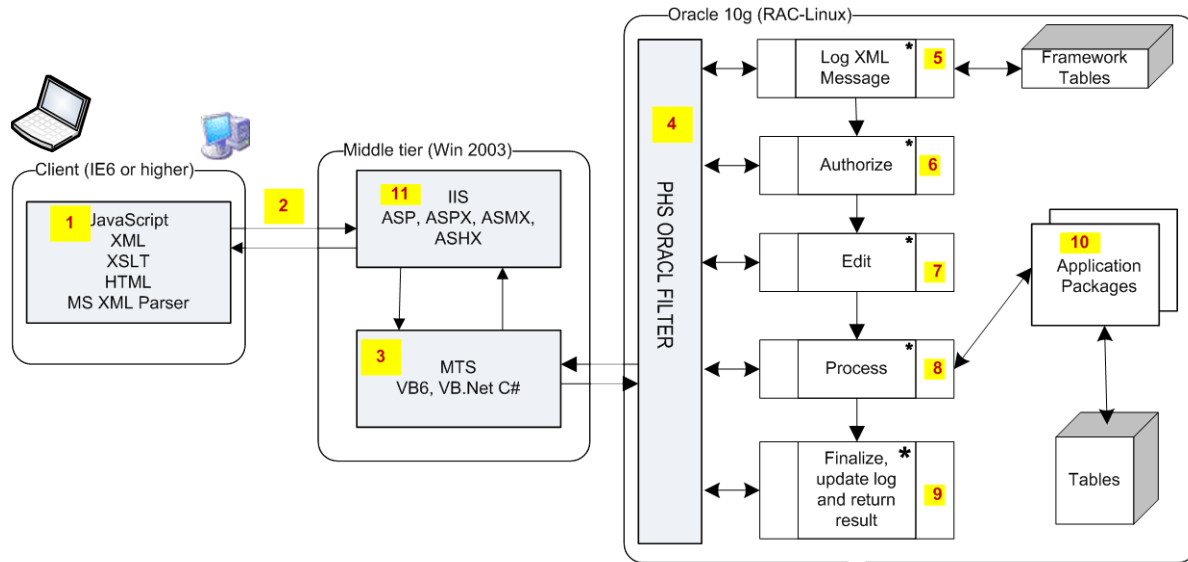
Client (IE6 or higher)

1 JavaScript
XML
XSLT
HTML
MS XML Parser

2

Middle tier (Win 2003)

11 IIS
ASP, ASPX, ASMX, ASHX

3 MTS
VB6, VB.Net C#

Oracle 10g (RAC-Linux)

4 PHS ORACL FILTER

Log XML Message * 5

Framework Tables

Authorize * 6

Edit * 7

Process * 8

Finalize, update log and return result * 9

10 Application Packages

Tables